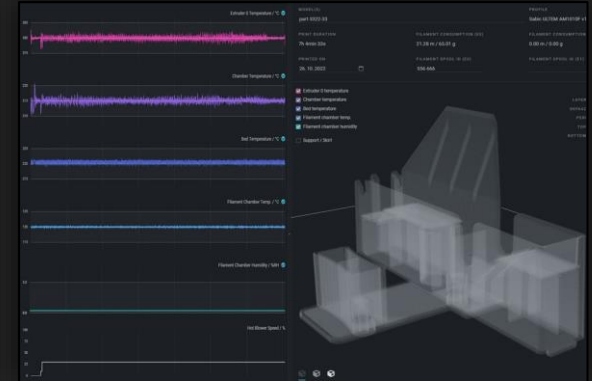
Extruder 0 Temperature / °C

Chamber Temperature / °C

Bed Temperature / °C

Filament Chamber Temp / °C

Filament Chamber Humidity / %RH

Hot Blower Speed / %

MODEL(S)
part 0022-03

PROFILE
Sabic ULTEM AM1010F v1

PRINT DURATION
7h 4min 35s

FILAMENT CONSUMPTION (E0)
21.28 m / 60.01 g

FILAMENT CONSUMPTION
0.00 m / 0.00 g

PRINTED ON
26. 10. 2022

FILAMENT SPOOL ID (E0)
109-466

FILAMENT SPOOL ID (E1)

Extruder 0 temperature
Chamber temperature
Bed temperature
Filament chamber temp
Filament chamber humidity

Support / Skirt

LAYER
INFRAS
PERI
TOP
BOTTOM